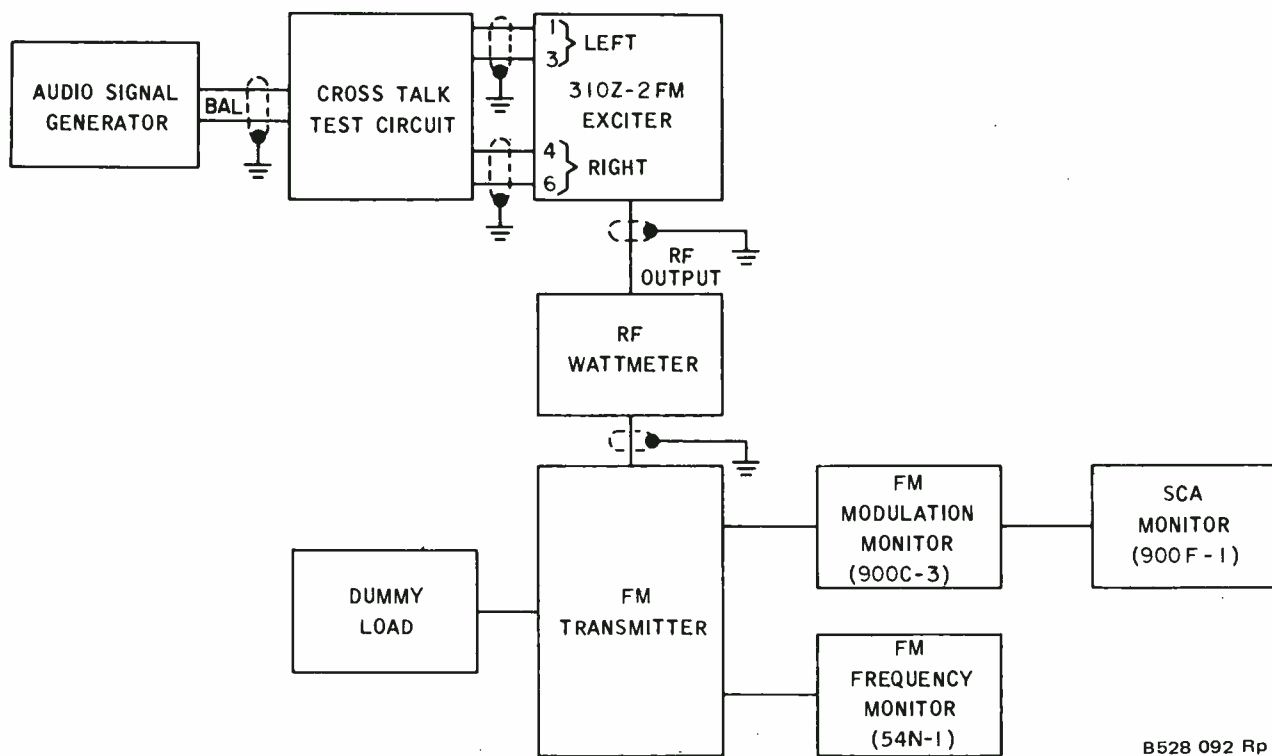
AUDIO SIGNAL GENERATOR

BAL

CROSS TALK TEST CIRCUIT

1
3
LEFT

310Z-2FM EXCITER

4
6
RIGHT

RF OUTPUT

RF WATTMETER

DUMMY LOAD

FM TRANSMITTER

FM MODULATION MONITOR (900C-3)

SCA MONITOR (900F-1)

FM FREQUENCY MONITOR (54N-1)

B528 092 Rp